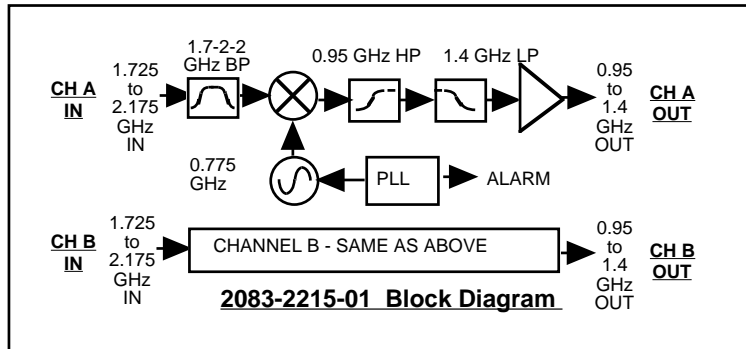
CH A IN

1.725 to 2.175 GHz IN

1.7-2-2 GHz BP

0.95 GHz HP

1.4 GHz LP

0.95 to 1.4 GHz OUT

CH A OUT

0.775 GHz

PLL

ALARM

CH B IN

1.725 to 2.175 GHz IN

CHANNEL B - SAME AS ABOVE

0.95 to 1.4 GHz OUT

CH B OUT

2083-2215-01 Block Diagram